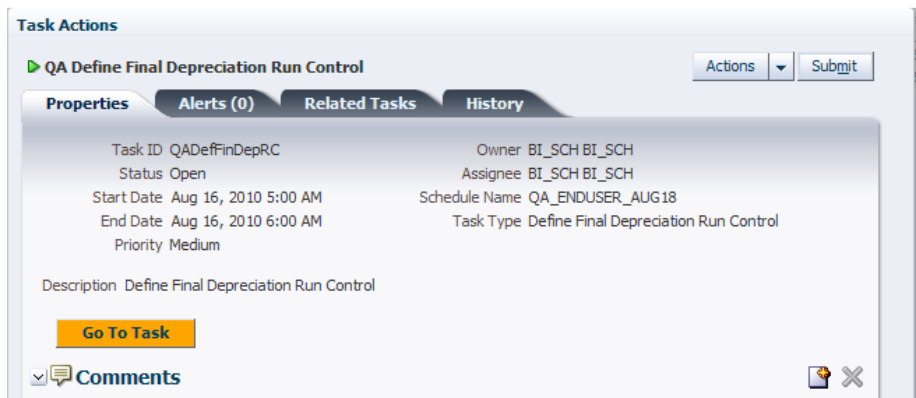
Task Actions

QA Define Final Depreciation Run Control

Actions Submit

Properties | Alerts (0) | Related Tasks | History

Task ID QADefFinDepRC
Status Open
Start Date Aug 16, 2010 5:00 AM
End Date Aug 16, 2010 6:00 AM
Priority Medium

Owner BI_SCH BI_SCH
Assignee BI_SCH BI_SCH
Schedule Name QA_ENDUSER_AUG18
Task Type Define Final Depreciation Run Control

Description Define Final Depreciation Run Control

Go To Task

Comments